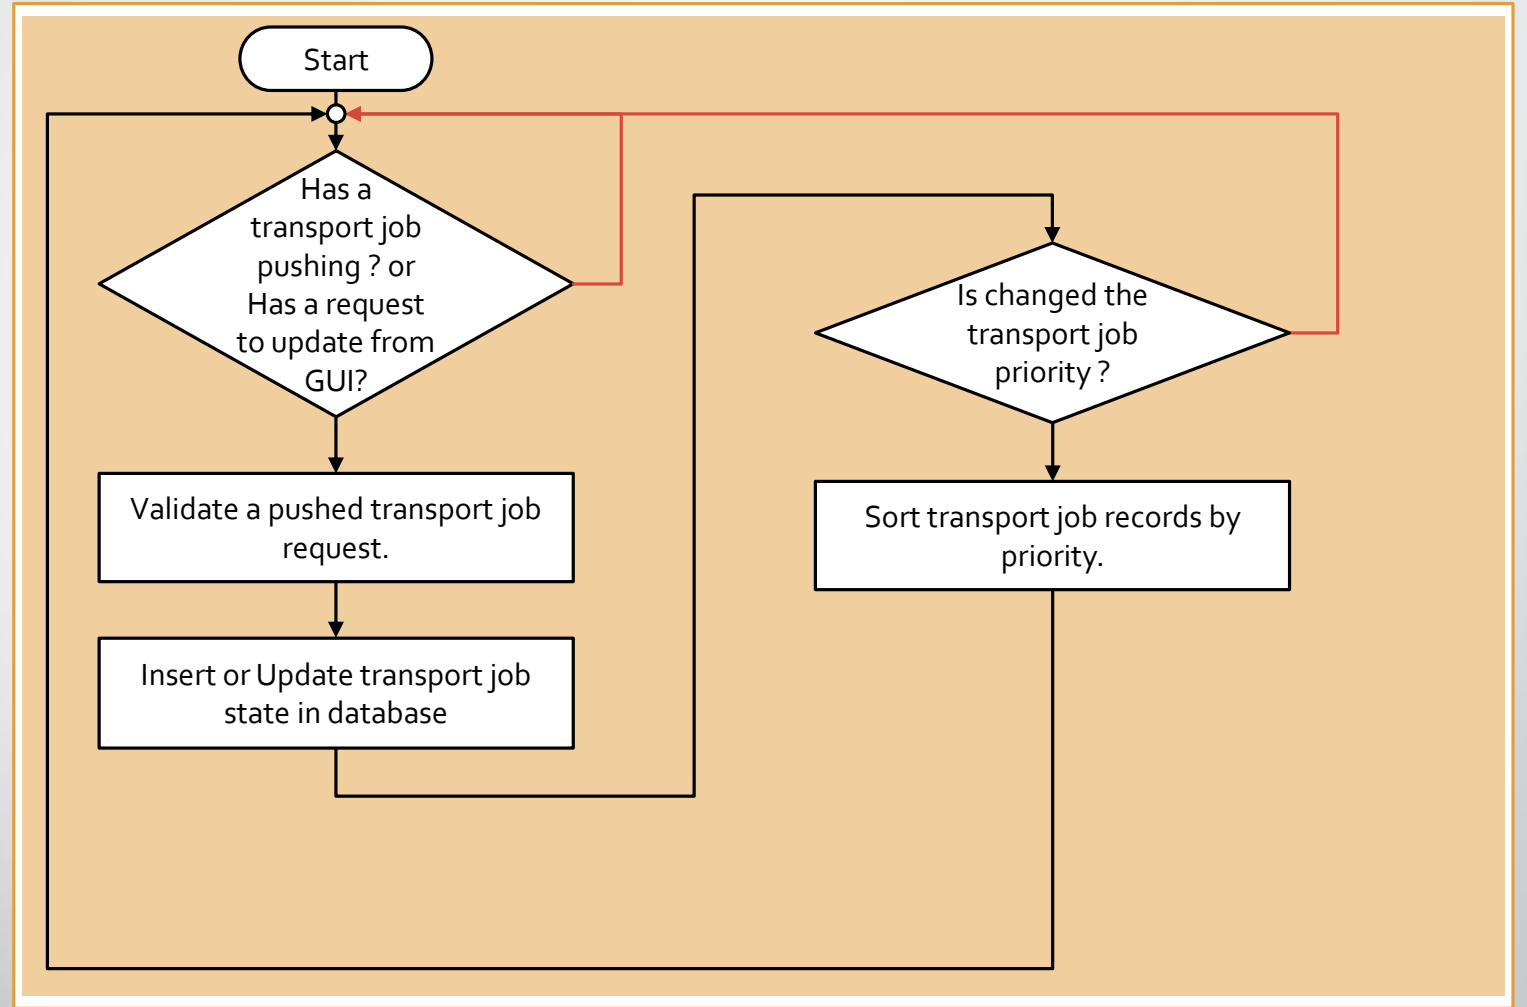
Start

Has a transport job pushing ? or Has a request to update from GUI?

Validate a pushed transport job request.

Insert or Update transport job state in database

Is changed the transport job priority ?

Sort transport job records by priority.